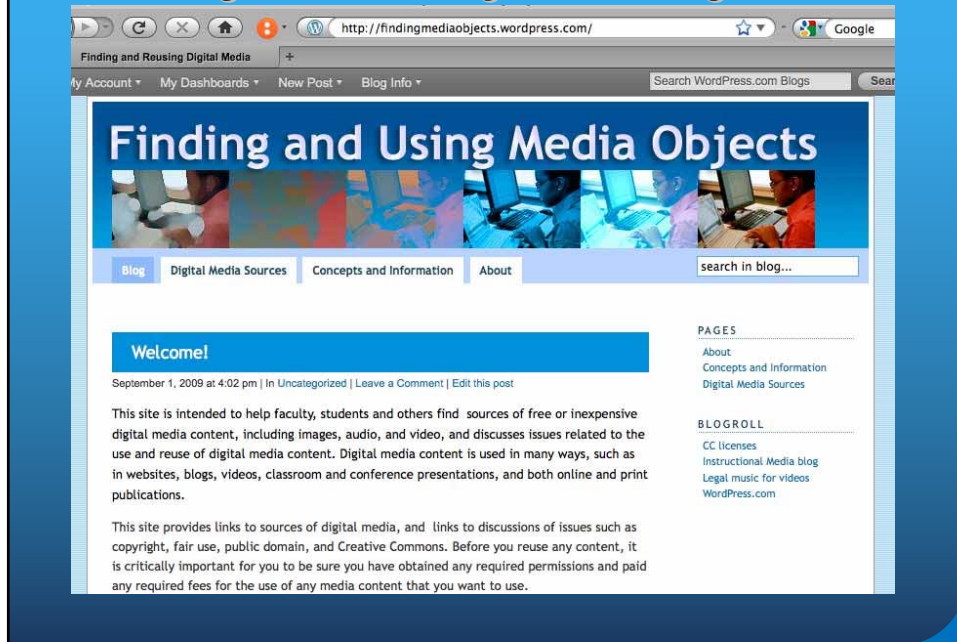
http://findingmediaobjects.wordpress.com/

Google

Finding and Reusing Digital Media

+

y Account ▾ My Dashboards ▾ New Post ▾ Blog Info ▾

Search WordPress.com Blogs

Sear

Finding and Using Media Objects

Blog

Digital Media Sources

Concepts and Information

About

search in blog...

Welcome!

September 1, 2009 at 4:02 pm | In Uncategorized | Leave a Comment | Edit this post

This site is intended to help faculty, students and others find sources of free or inexpensive digital media content, including images, audio, and video, and discusses issues related to the use and reuse of digital media content. Digital media content is used in many ways, such as in websites, blogs, videos, classroom and conference presentations, and both online and print publications.

This site provides links to sources of digital media, and links to discussions of issues such as copyright, fair use, public domain, and Creative Commons. Before you reuse any content, it is critically important for you to be sure you have obtained any required permissions and paid any required fees for the use of any media content that you want to use.

PAGES

About
Concepts and Information
Digital Media Sources

BLOGROLL

CC licenses
Instructional Media blog
Legal music for videos
WordPress.com